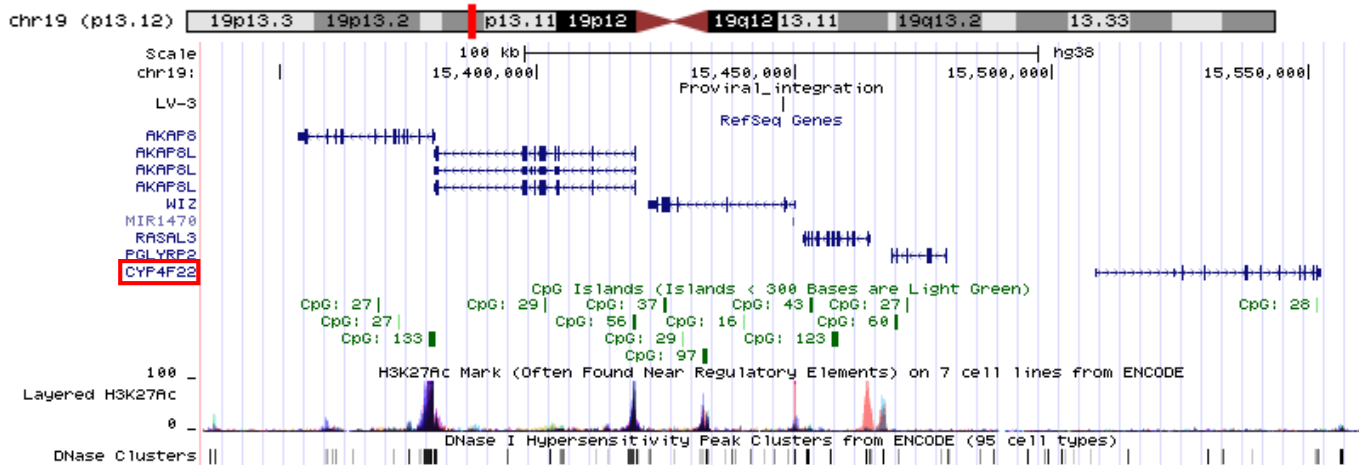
chr19 (p13.12) 19p13.3 19p13.2 p13.11 19p12 19q12 13.11 19q13.2 13.33

Scale 100 kb hg38
chr19: 15,400,000 15,450,000 15,500,000 15,550,000
Proviral_integration
LV-3
RefSeq Genes
AKAP8
AKAP8L
AKAP8L
AKAP8L
WIZ
MIR1470
RASAL3
PGLYRP2
CYP4F22
CpG Islands (Islands < 300 Bases are Light Green)
CpG: 27 CpG: 29 CpG: 37 CpG: 43 CpG: 27 CpG: 28
CpG: 27 CpG: 56 CpG: 16 CpG: 60
CpG: 133 CpG: 29 CpG: 123
CpG: 97
100 _ H3K27Ac Mark (Often Found Near Regulatory Elements) on 7 cell lines from ENCODE
Layered H3K27Ac
0 _
DNase I Hypersensitivity Peak Clusters from ENCODE (95 cell types)
DNase Clusters